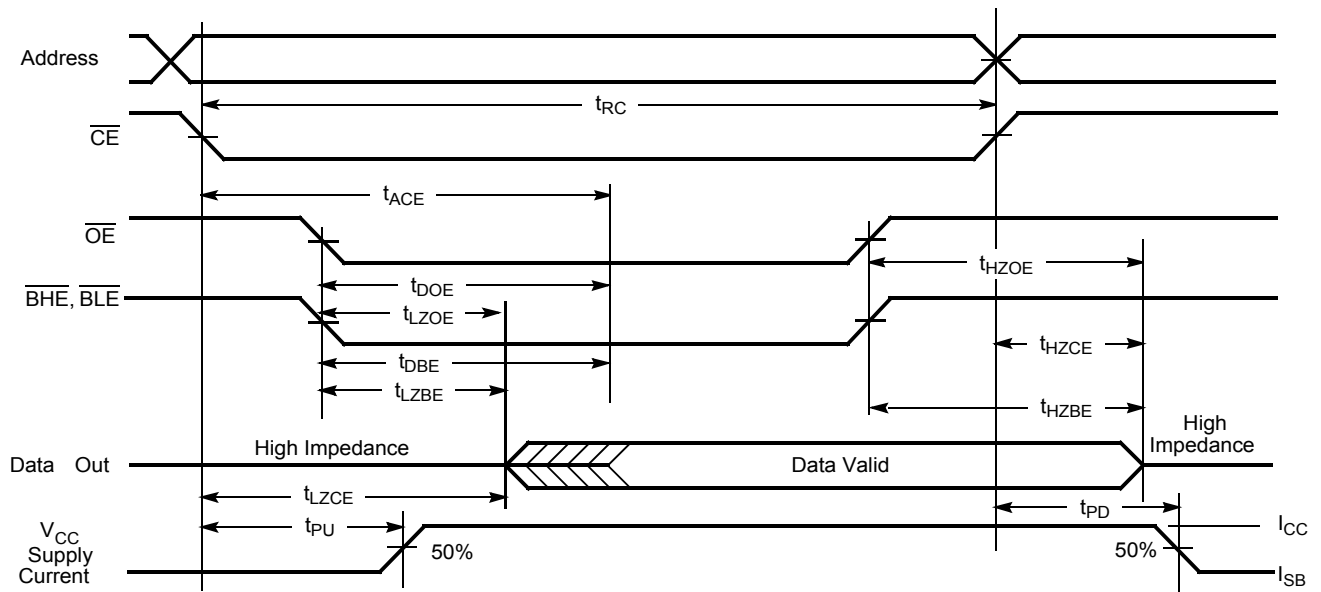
Address

$t_{RC}$

$\overline{CE}$

$t_{ACE}$

$\overline{OE}$

$t_{HZOE}$

$t_{DOE}$

$\overline{BHE}$, $\overline{BLE}$

$t_{LZOE}$

$t_{HZCE}$

$t_{DBE}$

$t_{LZBE}$

$t_{HZBE}$

High Impedance

Data Out

Data Valid

High Impedance

$t_{LZCE}$

$t_{PD}$

$V_{CC}$ Supply Current

$t_{PU}$

50%

50%

$I_{CC}$

$I_{SB}$